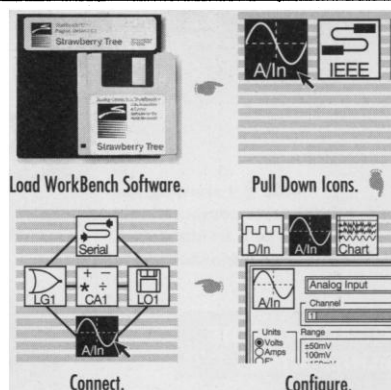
Strawberry Tree

Strawberry Tree

Load WorkBench Software.

A/In

IEEE

Pull Down Icons.

Serial

LG1

CA1

LO1

A/In

Connect.

D/In

A/In

Chart

A/In

Analog Input

Channel

1

Units

Volts

Amps

Range

±50mV

100mV

Configure.